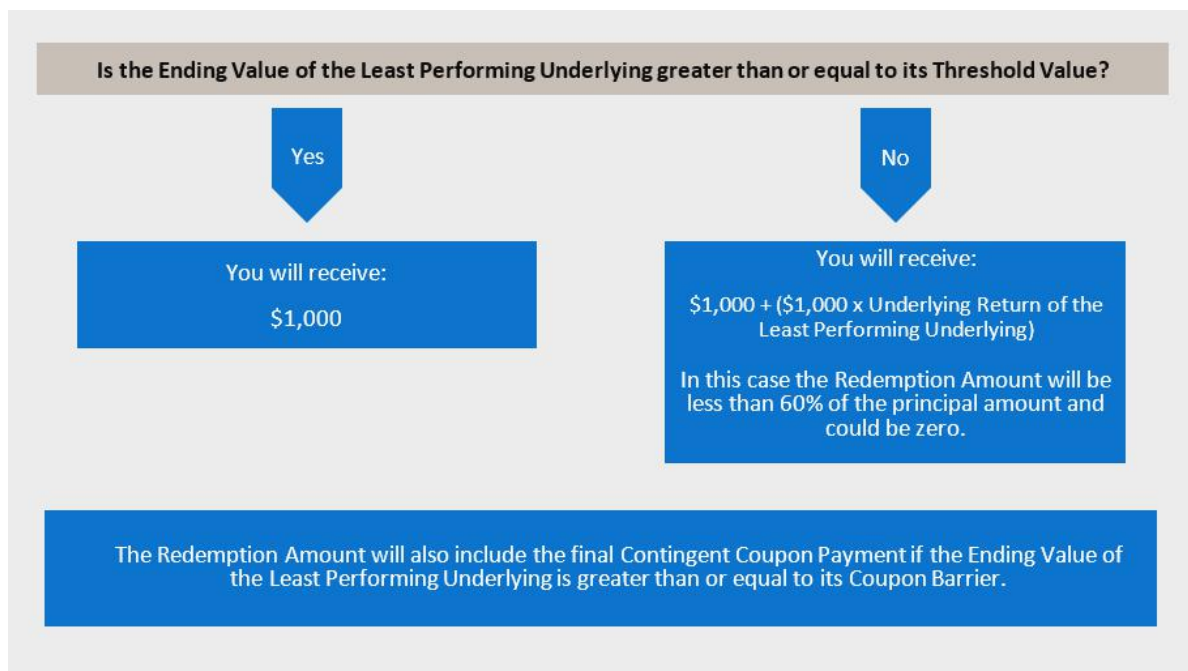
Is the Ending Value of the Least Performing Underlying greater than or equal to its Threshold Value?

Yes

No

You will receive:

$1,000

You will receive:

$1,000 + ($1,000 x Underlying Return of the Least Performing Underlying)

In this case the Redemption Amount will be less than 60% of the principal amount and could be zero.

The Redemption Amount will also include the final Contingent Coupon Payment if the Ending Value of the Least Performing Underlying is greater than or equal to its Coupon Barrier.